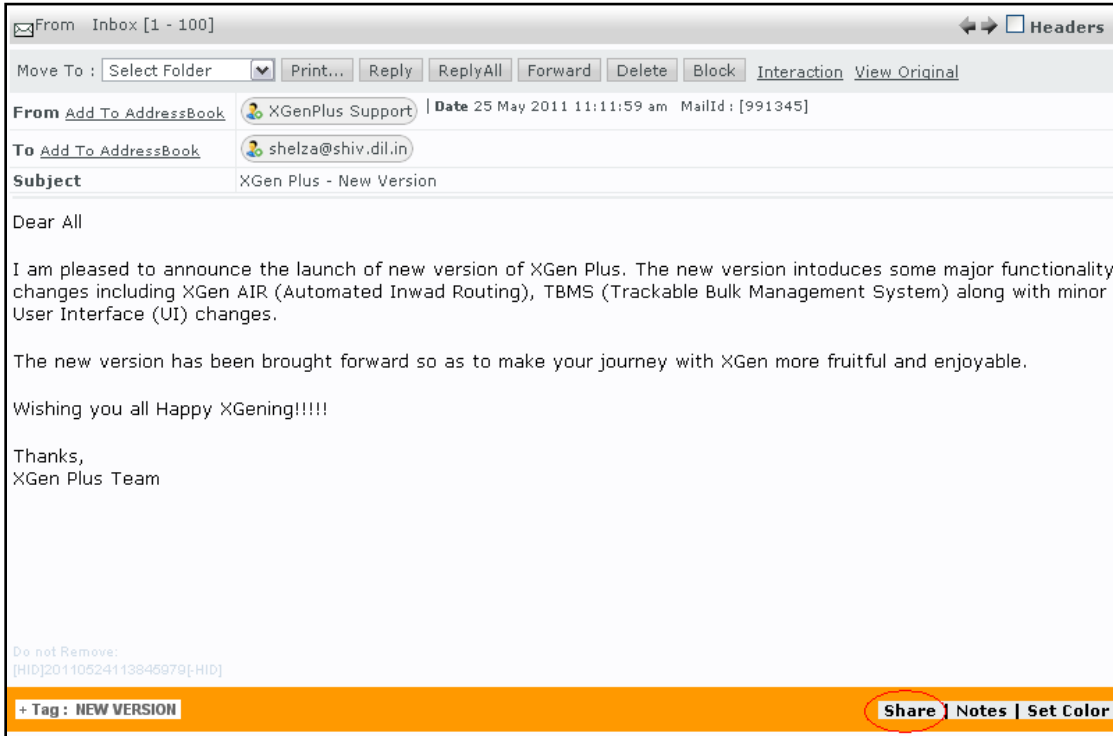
From Inbox [1 - 100]

Headers

Move To : Select Folder Print... Reply ReplyAll Forward Delete Block Interaction View Original

From Add To AddressBook XGenPlus Support | Date 25 May 2011 11:11:59 am MailId : [991345]

To Add To AddressBook shelza@shiv.dil.in

Subject XGen Plus - New Version

Dear All

I am pleased to announce the launch of new version of XGen Plus. The new version intoduces some major functionality changes including XGen AIR (Automated Inwad Routing), TBMS (Trackable Bulk Management System) along with minor User Interface (UI) changes.

The new version has been brought forward so as to make your journey with XGen more fruitful and enjoyable.

Wishing you all Happy XGening!!!!!

Thanks,
XGen Plus Team

Do not Remove:
[HID]20110524113845979[-HID]

+ Tag : NEW VERSION

Share | Notes | Set Color